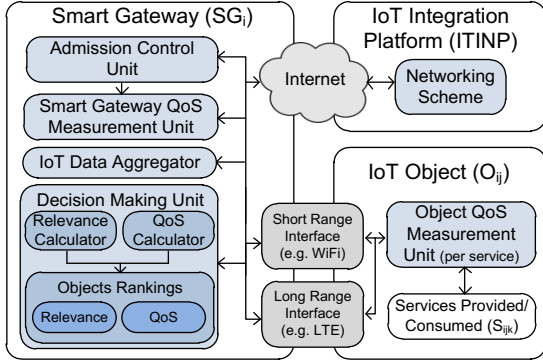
Smart Gateway ($SG_i$)

Admission Control Unit

Smart Gateway QoS Measurement Unit

IoT Data Aggregator

Decision Making Unit

Relevance Calculator

QoS Calculator

Objects Rankings

Relevance

QoS

Internet

IoT Integration Platform (ITINP)

Networking Scheme

IoT Object ($O_{ij}$)

Short Range Interface (e.g. WiFi)

Long Range Interface (e.g. LTE)

Object QoS Measurement Unit (per service)

Services Provided/ Consumed ($S_{ijk}$)